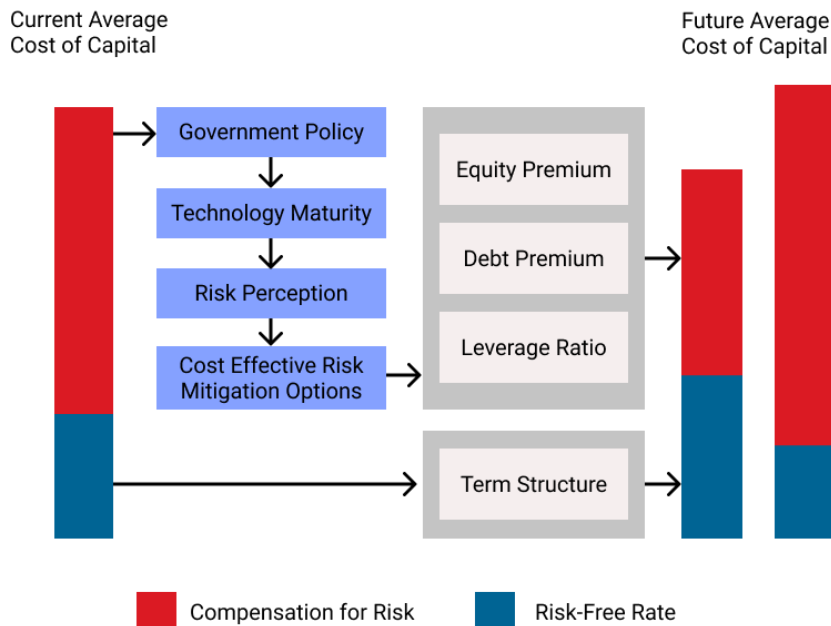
Current Average Cost of Capital

Future Average Cost of Capital

Government Policy

Technology Maturity

Risk Perception

Cost Effective Risk Mitigation Options

Equity Premium

Debt Premium

Leverage Ratio

Term Structure

Compensation for Risk

Risk-Free Rate